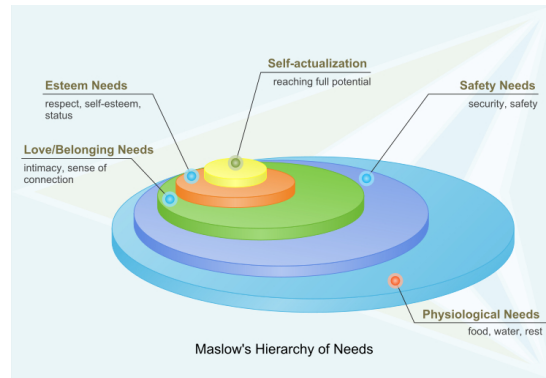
Self-actualization
reaching full potential

Esteem Needs
respect, self-esteem, status

Safety Needs
security, safety

Love/Belonging Needs
intimacy, sense of connection

Physiological Needs
food, water, rest

Maslow's Hierarchy of Needs